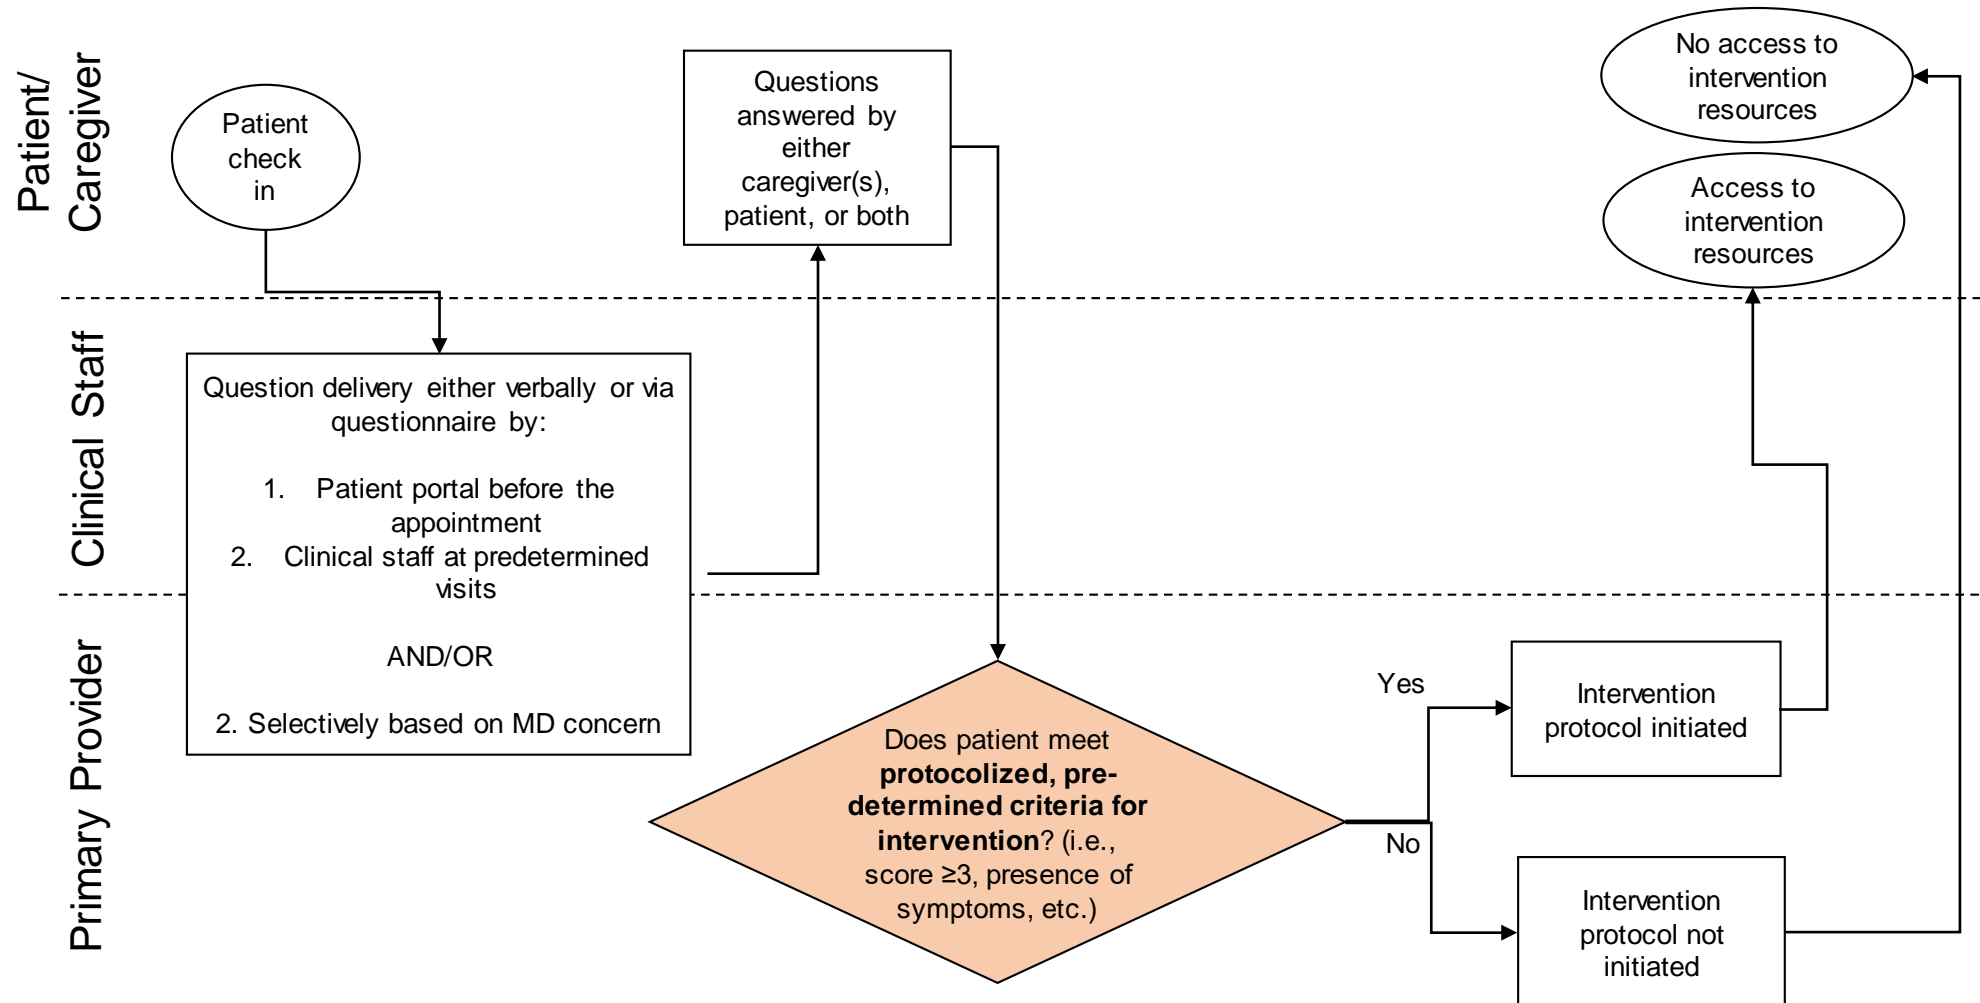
Patient/ Caregiver

Patient check in

Questions answered by either caregiver(s), patient, or both

No access to intervention resources

Access to intervention resources

Clinical Staff

Question delivery either verbally or via questionnaire by:

1. Patient portal before the appointment
2. Clinical staff at predetermined visits

AND/OR

2. Selectively based on MD concern

Primary Provider

Does patient meet **protocolized, pre-determined criteria for intervention**? (i.e., score ≥3, presence of symptoms, etc.)

Yes

No

Intervention protocol initiated

Intervention protocol not initiated